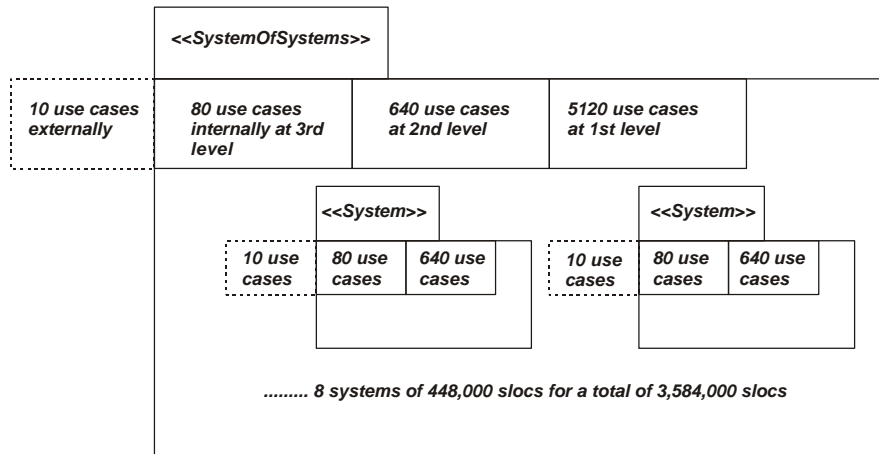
<<SystemOfSystems>>

10 use cases externally

80 use cases internally at 3rd level

640 use cases at 2nd level

5120 use cases at 1st level

<<System>>

10 use cases

80 use cases

640 use cases

<<System>>

10 use cases

80 use cases

640 use cases

......... 8 systems of 448,000 slocs for a total of 3,584,000 slocs